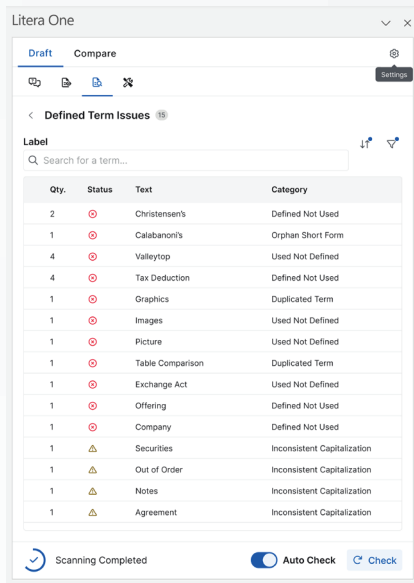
Litera One

Draft Compare

Settings

Defined Term Issues 15

Label

Search for a term...

| Qty. | Status | Text | Category |
|---|---|---|---|
| 2 | ⊗ | Christensen's | Defined Not Used |
| 1 | ⊗ | Calabanoni's | Orphan Short Form |
| 4 | ⊗ | Valleytop | Used Not Defined |
| 4 | ⊗ | Tax Deduction | Defined Not Used |
| 1 | ⊗ | Graphics | Duplicated Term |
| 1 | ⊗ | Images | Used Not Defined |
| 1 | ⊗ | Picture | Used Not Defined |
| 1 | ⊗ | Table Comparison | Duplicated Term |
| 1 | ⊗ | Exchange Act | Used Not Defined |
| 1 | ⊗ | Offering | Defined Not Used |
| 1 | ⊗ | Company | Defined Not Used |
| 1 | ⚠ | Securities | Inconsistent Capitalization |
| 1 | ⚠ | Out of Order | Inconsistent Capitalization |
| 1 | ⚠ | Notes | Inconsistent Capitalization |
| 1 | ⚠ | Agreement | Inconsistent Capitalization |

Scanning Completed

Auto Check

Check